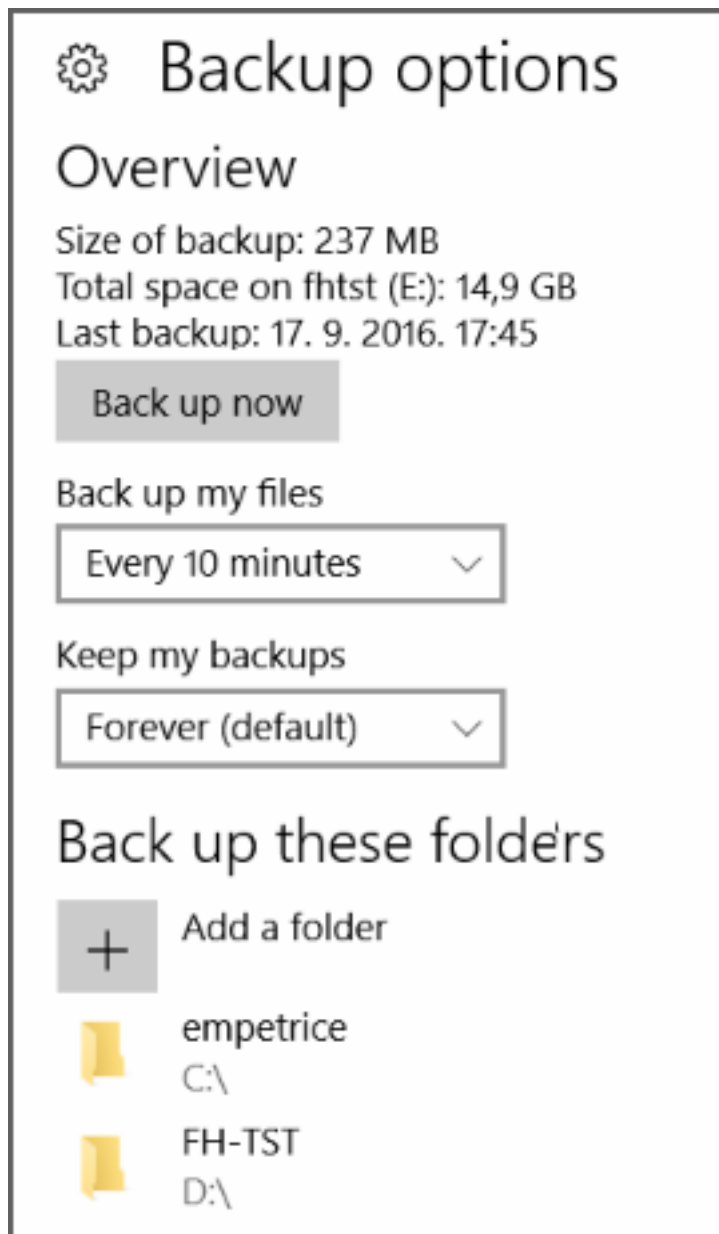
Backup options

Overview

Size of backup: 237 MB
Total space on fhtst (E:): 14,9 GB
Last backup: 17. 9. 2016. 17:45

Back up now

Back up my files

Every 10 minutes

Keep my backups

Forever (default)

Back up these folders

+ Add a folder

empetrice
C:\

FH-TST
D:\